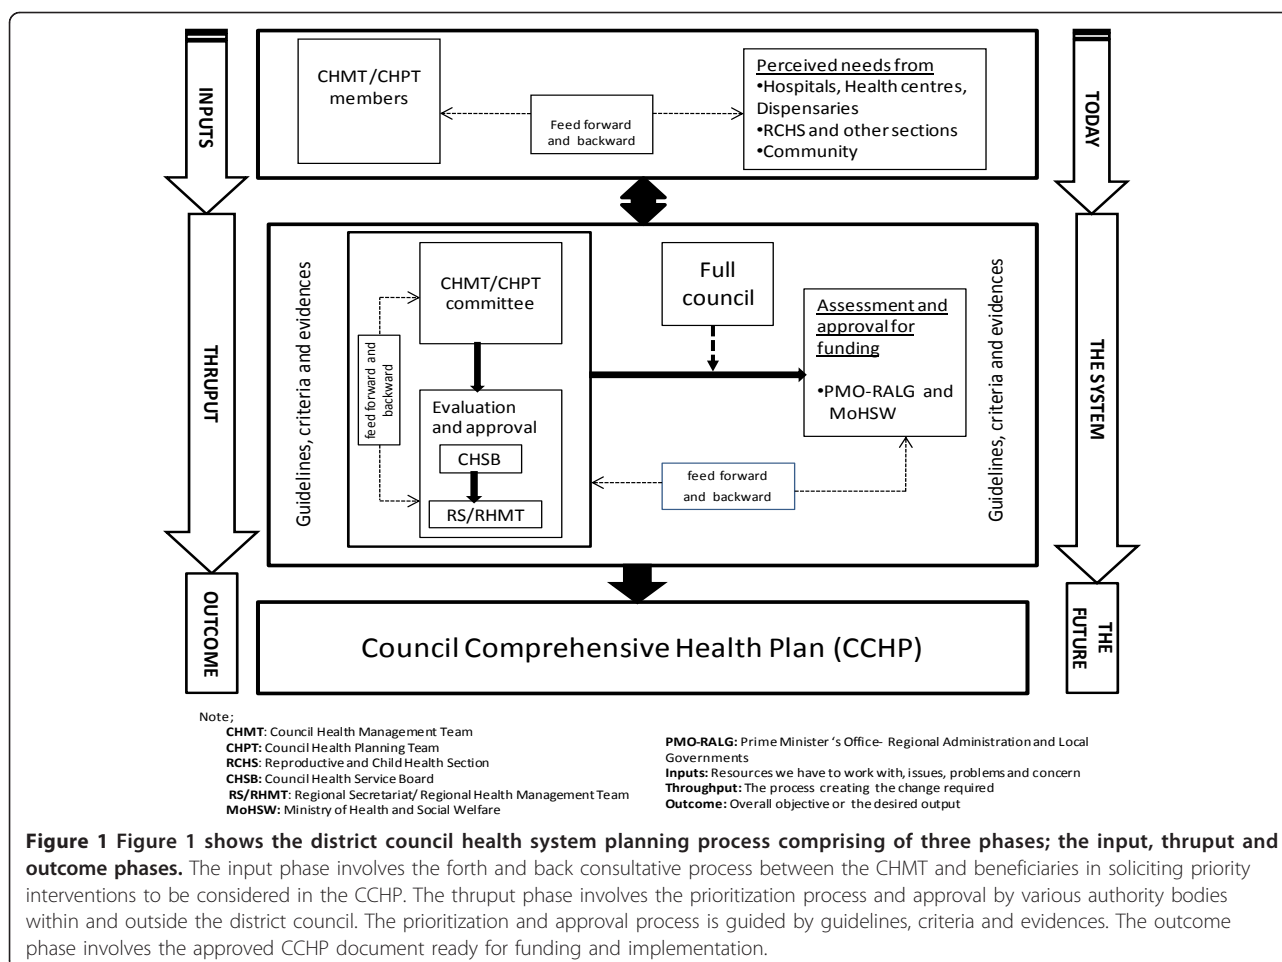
INPUTS

CHMT/CHPT members

Feed forward and backward

Perceived needs from
•Hospitals, Health centres, Dispensaries
•RCHS and other sections
•Community

TODAY

THRUPUT

Guidelines, criteria and evidences

CHMT/CHPT committee

feed forward and backward

Evaluation and approval

CHSB

RS/RHMT

Full council

Assessment and approval for funding

•PMO-RALG and MoHSW

feed forward and backward

Guidelines, criteria and evidences

THE SYSTEM

OUTCOME

Council Comprehensive Health Plan (CCHP)

THE FUTURE

Note;
CHMT: Council Health Management Team
CHPT: Council Health Planning Team
RCHS: Reproductive and Child Health Section
CHSB: Council Health Service Board
RS/RHMT: Regional Secretariat/ Regional Health Management Team
MoHSW: Ministry of Health and Social Welfare

PMO-RALG: Prime Minister 's Office- Regional Administration and Local Governments
Inputs: Resources we have to work with, issues, problems and concern
Throughput: The process creating the change required
Outcome: Overall objective or the desired output

**Figure 1 Figure 1 shows the district council health system planning process comprising of three phases; the input, thruput and outcome phases.** The input phase involves the forth and back consultative process between the CHMT and beneficiaries in soliciting priority interventions to be considered in the CCHP. The thruput phase involves the prioritization process and approval by various authority bodies within and outside the district council. The prioritization and approval process is guided by guidelines, criteria and evidences. The outcome phase involves the approved CCHP document ready for funding and implementation.